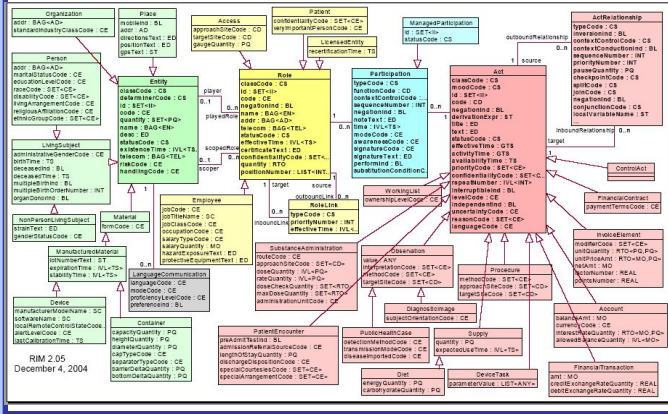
Organization
addr : BAG<AD>
standardIndustryClassCode : CE

Place
mobileInd : BL
addr : AD
directionsText : ED
positionText : ED
gpsText : ST

Access
approachSiteCode : CD
targetSiteCode : CD
gaugeQuantity : PQ

Patient
confidentialityCode : SET<CE>
veryImportantPersonCode : CE

LicensedEntity
recertificationTime : TS

ManagedParticipation
id : SET<II>
statusCode : CS

ActRelationship
typeCode : CS
inversionInd : BL
contextControlCode : CS
contextConductionInd : BL
sequenceNumber : INT
priorityNumber : INT
pauseQuantity : PQ
checkpointCode : CS
splitCode : CS
joinCode : CS
negationInd : BL
conjunctionCode : CS
localVariableName : ST

Person
addr : BAG<AD>
maritalStatusCode : CE
educationLevelCode : CE
raceCode : SET<CE>
disabilityCode : SET<CE>
livingArrangementCode : CE
religiousAffiliationCode : CE
ethnicGroupCode : SET<CE>

Entity
classCode : CS
determinerCode : CS
id : SET<II>
code : CE
quantity : SET<PQ>
name : BAG<EN>
desc : ED
statusCode : CS
existenceTime : IVL<TS>
telecom : BAG<TEL>
riskCode : CE
handlingCode : CE

Role
classCode : CS
id : SET<II>
code : CE
negationInd : BL
name : BAG<EN>
addr : BAG<AD>
telecom : BAG<TEL>
statusCode : CS
effectiveTime : IVL<TS>
certificateText : ED
confidentialityCode : SET<...
quantity : RTO
positionNumber : LIST<INT>

Participation
typeCode : CS
functionCode : CD
contextControlCode : CS
sequenceNumber : INT
negationInd : BL
noteText : ED
time : IVL<TS>
modeCode : CE
awarenessCode : CE
signatureCode : CE
signatureText : ED
performInd : BL
substitutionConditionC...

Act
classCode : CS
moodCode : CS
id : SET<II>
code : CD
negationInd : BL
derivationExpr : ST
title : ST
text : ED
statusCode : CS
effectiveTime : GTS
activityTime : GTS
availabilityTime : TS
priorityCode : SET<CE>
confidentialityCode : SET<C...
repeatNumber : IVL<INT>
interruptibleInd : BL
levelCode : CE
independentInd : BL
uncertaintyCode : CE
reasonCode : SET<CE>
languageCode : CE

outboundRelationship
source
0..n
0..n
1
inboundRelationship
target

player
playedRole
scoper
scopedRole
0..1
0..n
1
1
0..n
1
target
source
outboundLink
inboundLink
0..n

LivingSubject
administrativeGenderCode : CE
birthTime : TS
deceasedInd : BL
deceasedTime : TS
multipleBirthInd : BL
multipleBirthOrderNumber : INT
organDonorInd : BL

NonPersonLivingSubject
strainText : ED
genderStatusCode : CE

Material
formCode : CE

ManufacturedMaterial
lotNumberText : ST
expirationTime : IVL<TS>
stabilityTime : IVL<TS>

Device
manufacturerModelName : SC
softwareName : SC
localRemoteControlStateCode : ...
alertLevelCode : CE
lastCalibrationTime : TS

Employee
jobCode : CE
jobTitleName : SC
jobClassCode : CE
occupationCode : CE
salaryTypeCode : CE
salaryQuantity : MO
hazardExposureText : ED
protectiveEquipmentText : ED

RoleLink
typeCode : CS
priorityNumber : INT
effectiveTime : IVL<TS>

LanguageCommunication
languageCode : CE
modeCode : CE
proficiencyLevelCode : CE
preferenceInd : BL

Container
capacityQuantity : PQ
heightQuantity : PQ
diameterQuantity : PQ
capTypeCode : CE
separatorTypeCode : CE
barrierDeltaQuantity : PQ
bottomDeltaQuantity : PQ

WorkingList
ownershipLevelCode : CE

ControlAct

FinancialContract
paymentTermsCode : CE

SubstanceAdministration
routeCode : CE
approachSiteCode : SET<CD>
doseQuantity : IVL<PQ>
rateQuantity : IVL<PQ>
doseCheckQuantity : SET<RTO>
maxDoseQuantity : SET<RTO>
administrationUnitCode : CE

Observation
value : ANY
interpretationCode : SET<CE>
methodCode : SET<CE>
targetSiteCode : SET<CD>

Procedure
methodCode : SET<CE>
approachSiteCode : SET<CD>
targetSiteCode : SET<CD>

InvoiceElement
modifierCode : SET<CE>
unitQuantity : RTO<PQ,PQ>
unitPriceAmt : RTO<MO,PQ>
netAmt : MO
factorNumber : REAL
pointsNumber : REAL

DiagnosticImage
subjectOrientationCode : CE

Account
balanceAmt : MO
currencyCode : CE
interestRateQuantity : RTO<MO,PQ>
allowedBalanceQuantity : IVL<MO>

PatientEncounter
preAdmitTestInd : BL
admissionReferralSourceCode : CE
lengthOfStayQuantity : PQ
dischargeDispositionCode : CE
specialCourtesiesCode : SET<CE>
specialArrangementCode : SET<CE>

PublicHealthCase
detectionMethodCode : CE
transmissionModeCode : CE
diseaseImportedCode : CE

Supply
quantity : PQ
expectedUseTime : IVL<TS>

FinancialTransaction
amt : MO
creditExchangeRateQuantity : REAL
debitExchangeRateQuantity : REAL

Diet
energyQuantity : PQ
carbohydrateQuantity : PQ

DeviceTask
parameterValue : LIST<ANY>

RIM 2.05
December 4, 2004